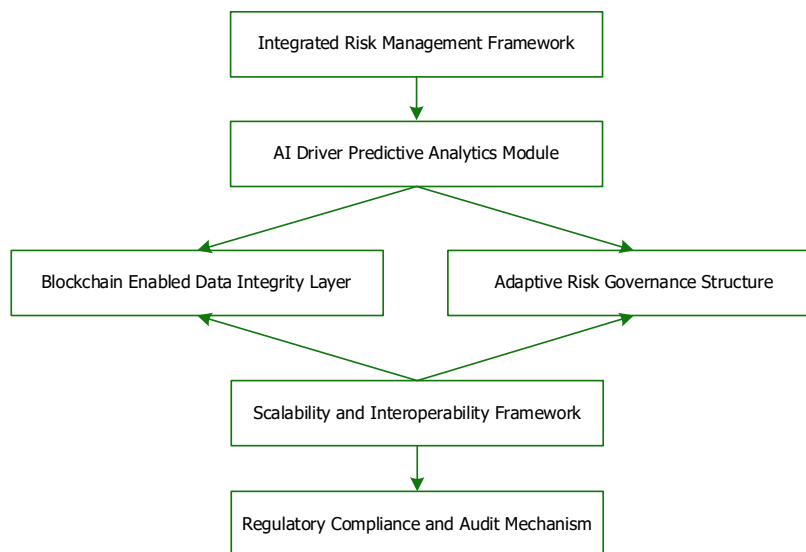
Integrated Risk Management Framework

AI Driver Predictive Analytics Module

Blockchain Enabled Data Integrity Layer

Adaptive Risk Governance Structure

Scalability and Interoperability Framework

Regulatory Compliance and Audit Mechanism